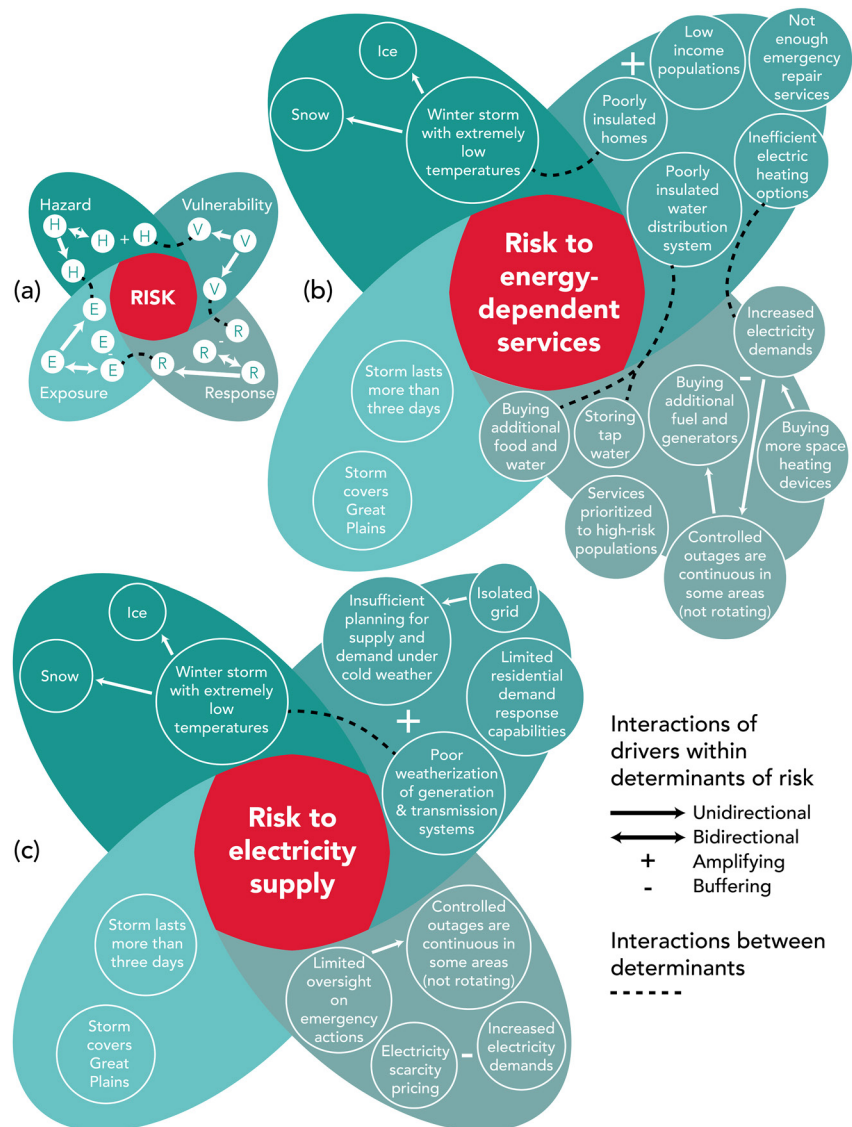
(a)

Hazard
H
H
+
H
H
Vulnerability
V
V
V
RISK
E
E
E
E
R
-
R
R
R
Exposure
Response

(b)

Ice
Snow
Winter storm with extremely low temperatures
+
Low income populations
Not enough emergency repair services
Poorly insulated homes
Inefficient electric heating options
Poorly insulated water distribution system
Risk to energy-dependent services
Increased electricity demands
-
Buying additional fuel and generators
Buying more space heating devices
Storm lasts more than three days
Buying additional food and water
Storing tap water
Storm covers Great Plains
Services prioritized to high-risk populations
Controlled outages are continuous in some areas (not rotating)

(c)

Ice
Snow
Winter storm with extremely low temperatures
Isolated grid
Insufficient planning for supply and demand under cold weather
Limited residential demand response capabilities
+
Poor weatherization of generation & transmission systems
Risk to electricity supply
Storm lasts more than three days
Storm covers Great Plains
Limited oversight on emergency actions
Controlled outages are continuous in some areas (not rotating)
Electricity scarcity pricing
-
Increased electricity demands

Interactions of drivers within determinants of risk
Unidirectional
Bidirectional
+ Amplifying
- Buffering

Interactions between determinants